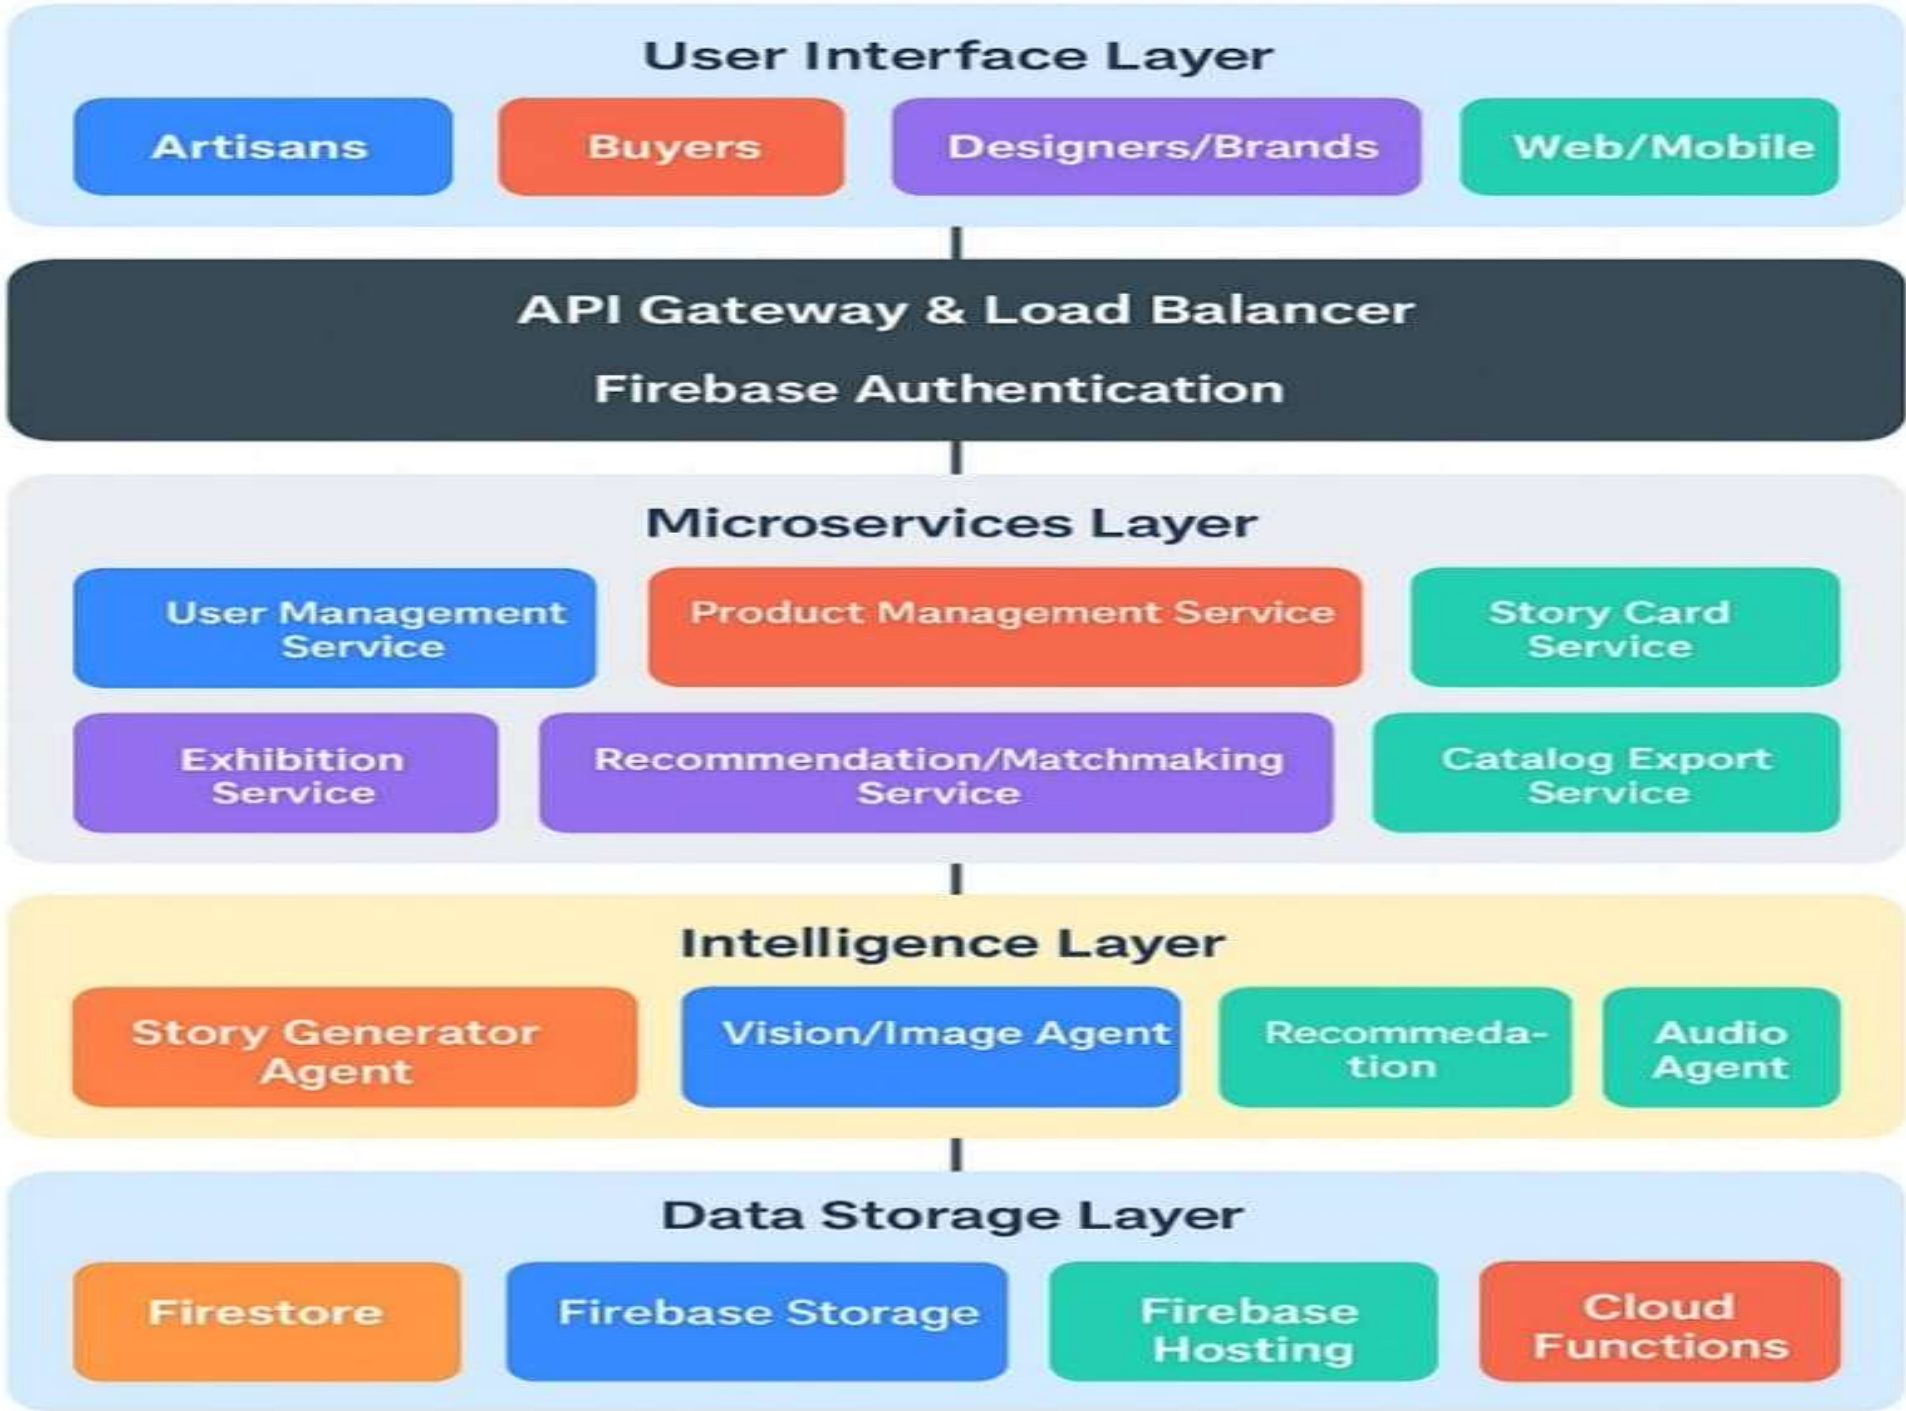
User Interface Layer

Artisans

Buyers

Designers/Brands

Web/Mobile

API Gateway & Load Balancer

Firebase Authentication

Microservices Layer

User Management Service

Product Management Service

Story Card Service

Exhibition Service

Recommendation/Matchmaking Service

Catalog Export Service

Intelligence Layer

Story Generator Agent

Vision/Image Agent

Recommeda-tion

Audio Agent

Data Storage Layer

Firestore

Firebase Storage

Firebase Hosting

Cloud Functions